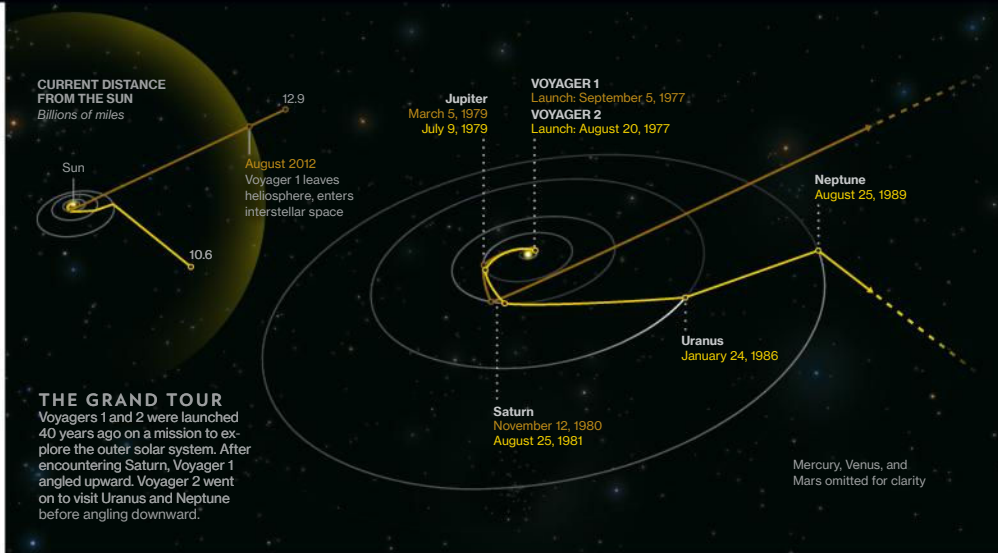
CURRENT DISTANCE FROM THE SUN
Billions of miles

12.9

Sun

August 2012
Voyager 1 leaves heliosphere, enters interstellar space

10.6

Jupiter
March 5, 1979
July 9, 1979

VOYAGER 1
Launch: September 5, 1977
VOYAGER 2
Launch: August 20, 1977

Neptune
August 25, 1989

Uranus
January 24, 1986

Saturn
November 12, 1980
August 25, 1981

THE GRAND TOUR
Voyagers 1 and 2 were launched 40 years ago on a mission to explore the outer solar system. After encountering Saturn, Voyager 1 angled upward. Voyager 2 went on to visit Uranus and Neptune before angling downward.

Mercury, Venus, and Mars omitted for clarity